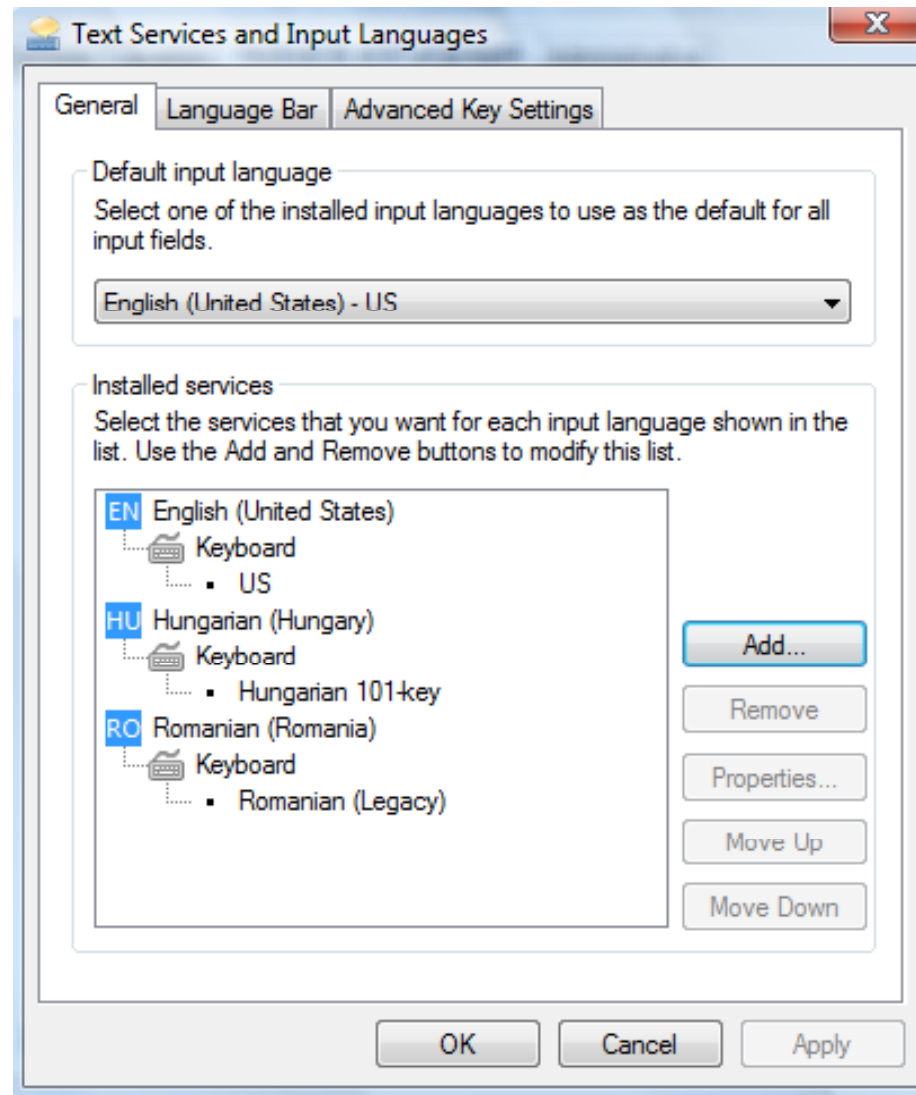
Text Services and Input Languages

General | Language Bar | Advanced Key Settings

Default input language

Select one of the installed input languages to use as the default for all input fields.

English (United States) - US

Installed services

Select the services that you want for each input language shown in the list. Use the Add and Remove buttons to modify this list.

EN English (United States)
Keyboard
US
HU Hungarian (Hungary)
Keyboard
Hungarian 101-key
RO Romanian (Romania)
Keyboard
Romanian (Legacy)

Add...
Remove
Properties...
Move Up
Move Down

OK
Cancel
Apply